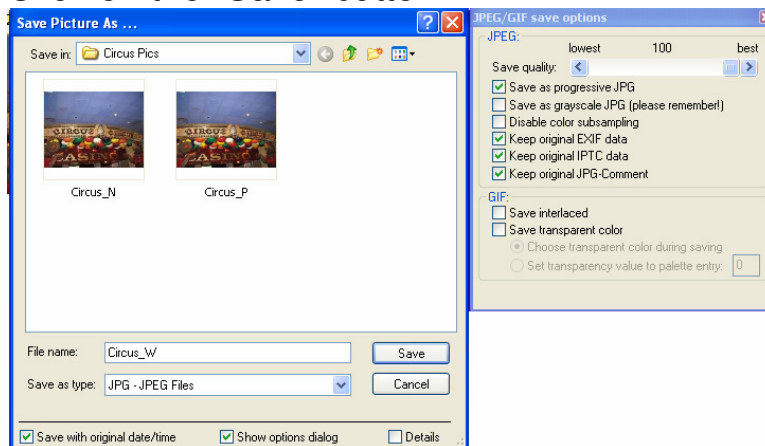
Save Picture As ...

Save in: Circus Pics

Circus_N

Circus_P

File name: Circus_W

Save

Save as type: JPG - JPEG Files

Cancel

Save with original date/time

Show options dialog

Details

JPEG/GIF save options

JPEG:

lowest 100 best

Save quality:

Save as progressive JPG

Save as grayscale JPG (please remember!)

Disable color subsampling

Keep original EXIF data

Keep original IPTC data

Keep original JPG-Comment

GIF:

Save interlaced

Save transparent color

Choose transparent color during saving

Set transparency value to palette entry: 0